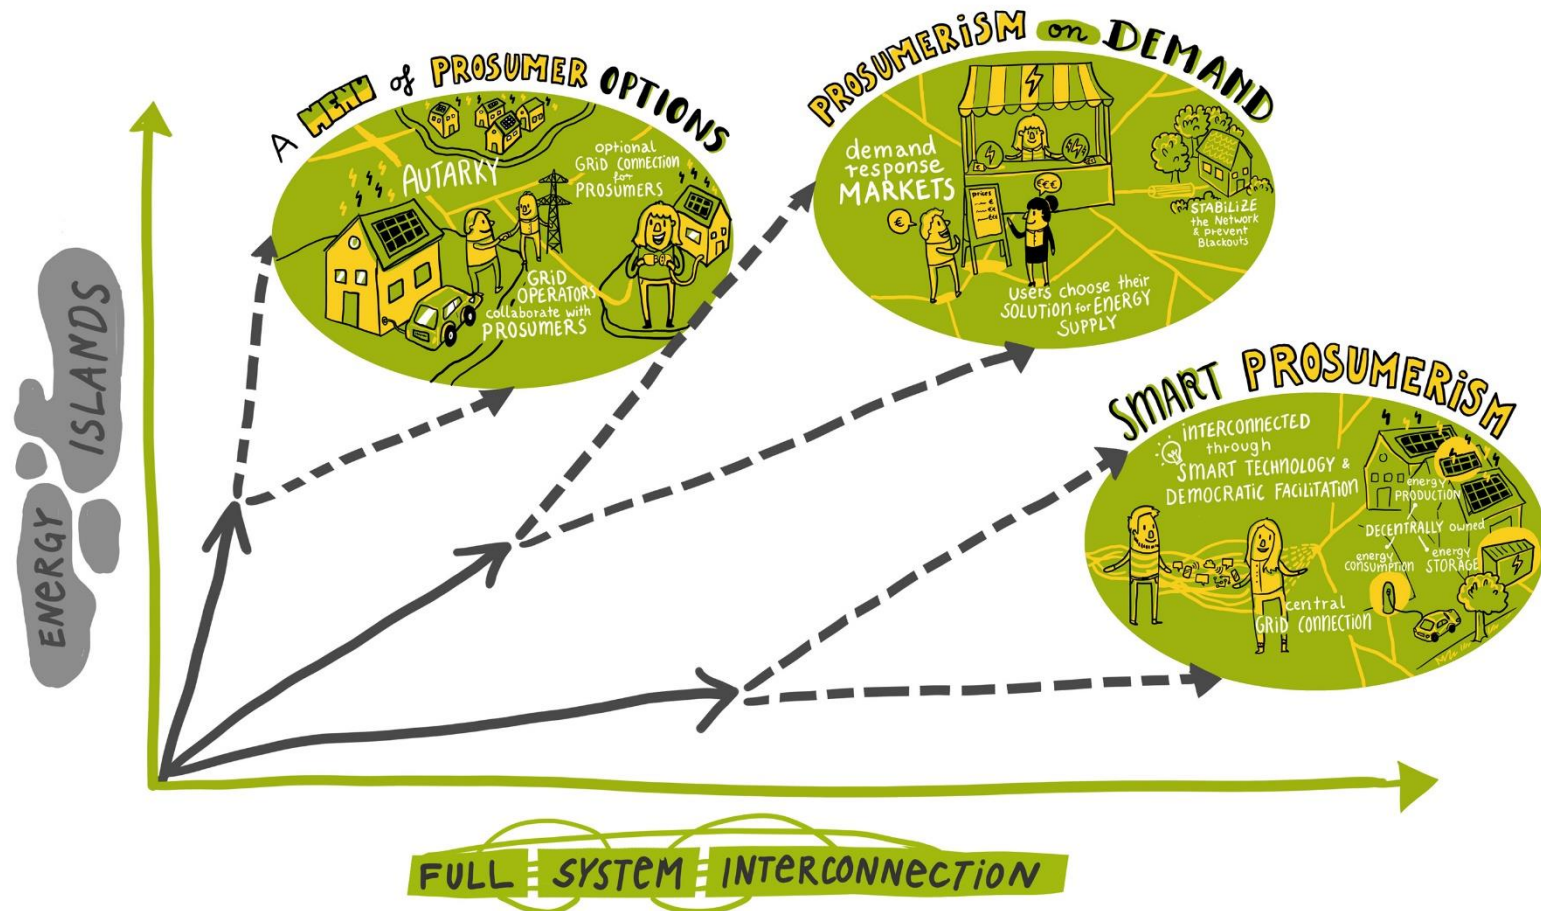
A MENU of PROSUMER OPTIONS

AUTARKY

optional GRID connection for PROSUMERS

GRID OPERATORS collaborate with PROSUMERS

PROSUMERISM on DEMAND

demand response MARKETS

prices

STABILIZE the Network & prevent Blackouts

Users choose their SOLUTION for ENERGY SUPPLY

SMART PROSUMERISM

interconnected through SMART TECHNOLOGY & DEMOCRATIC FACILITATION

energy PRODUCTION

DECENTRALLY owned

energy consumption

energy STORAGE

central GRID connection

ENERGY ISLANDS

FULL SYSTEM INTERCONNECTION